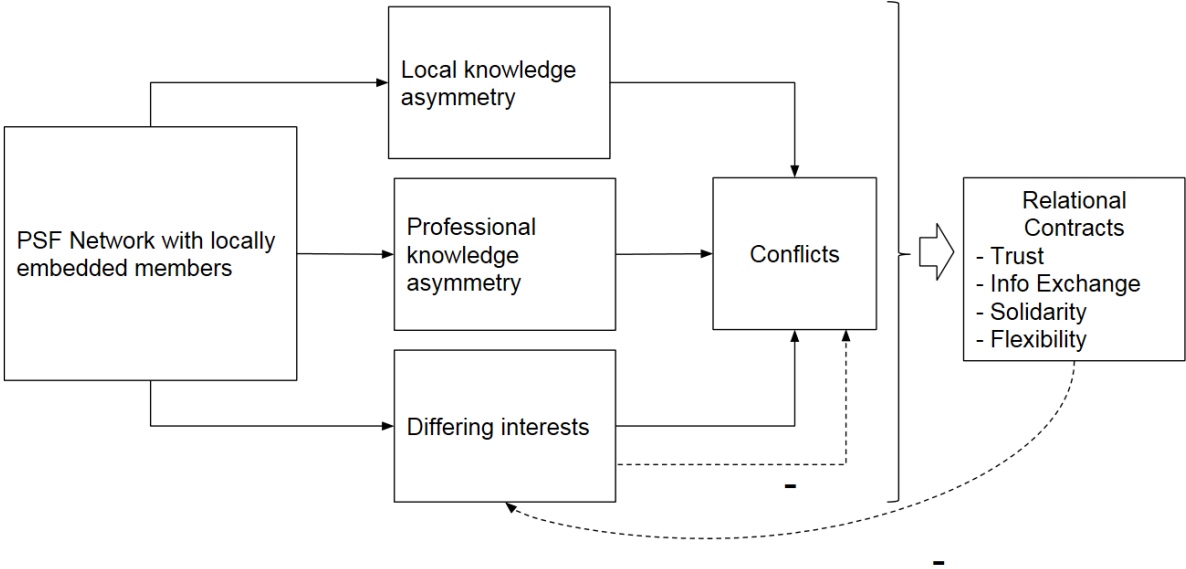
Local knowledge asymmetry

PSF Network with locally embedded members

Professional knowledge asymmetry

Conflicts

Relational Contracts
- Trust
- Info Exchange
- Solidarity
- Flexibility

Differing interests

-

-